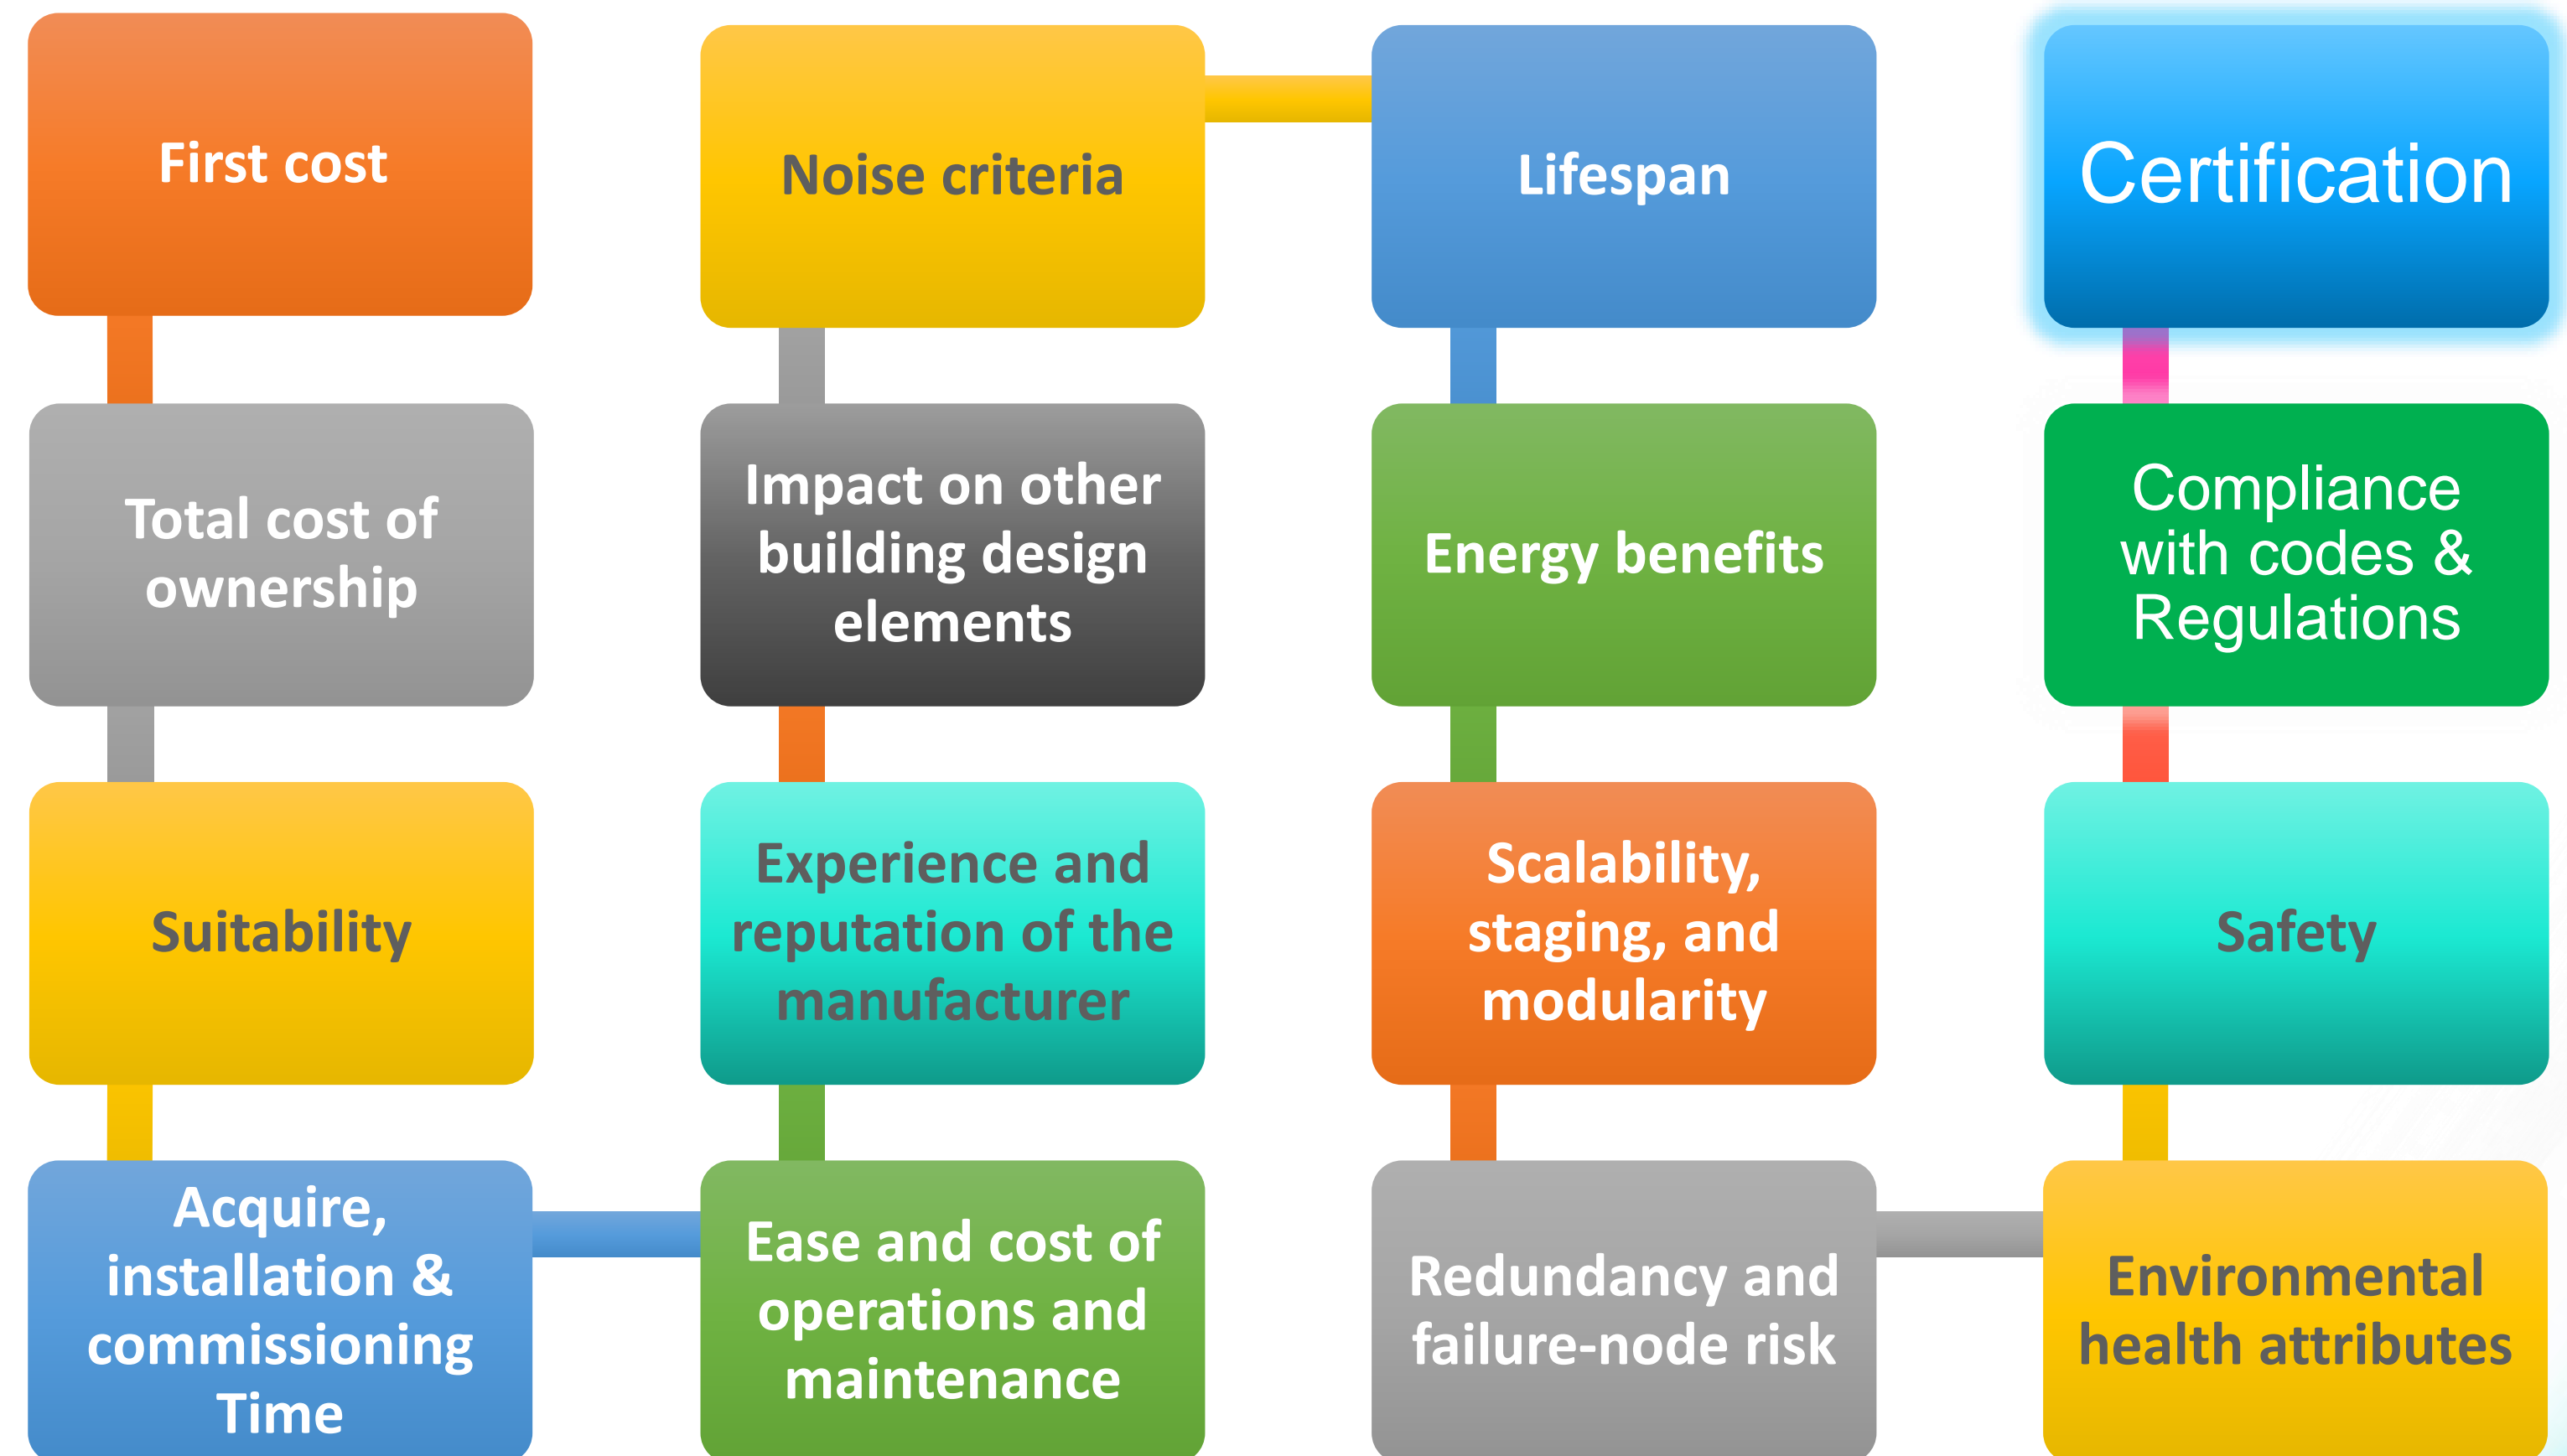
First cost

Total cost of ownership

Suitability

Acquire, installation & commissioning Time

Noise criteria

Impact on other building design elements

Experience and reputation of the manufacturer

Ease and cost of operations and maintenance

Lifespan

Energy benefits

Scalability, staging, and modularity

Redundancy and failure-node risk

Certification

Compliance with codes & Regulations

Safety

Environmental health attributes